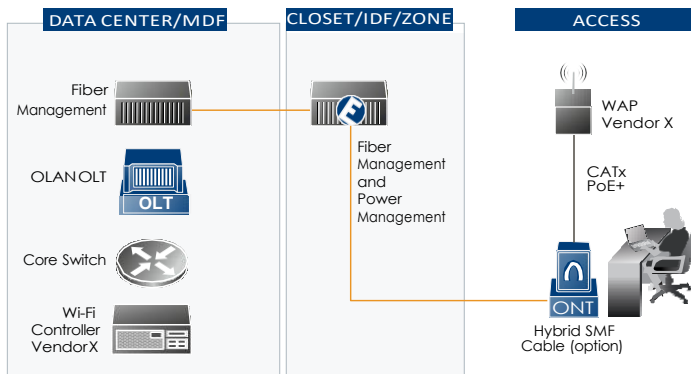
DATA CENTER/MDF

CLOSET/IDF/ZONE

ACCESS

Fiber Management

OLAN OLT

OLT

Core Switch

Wi-Fi Controller VendorX

Fiber Management and Power Management

WAP Vendor X

CATx PoE+

ONT

Hybrid SMF Cable (option)